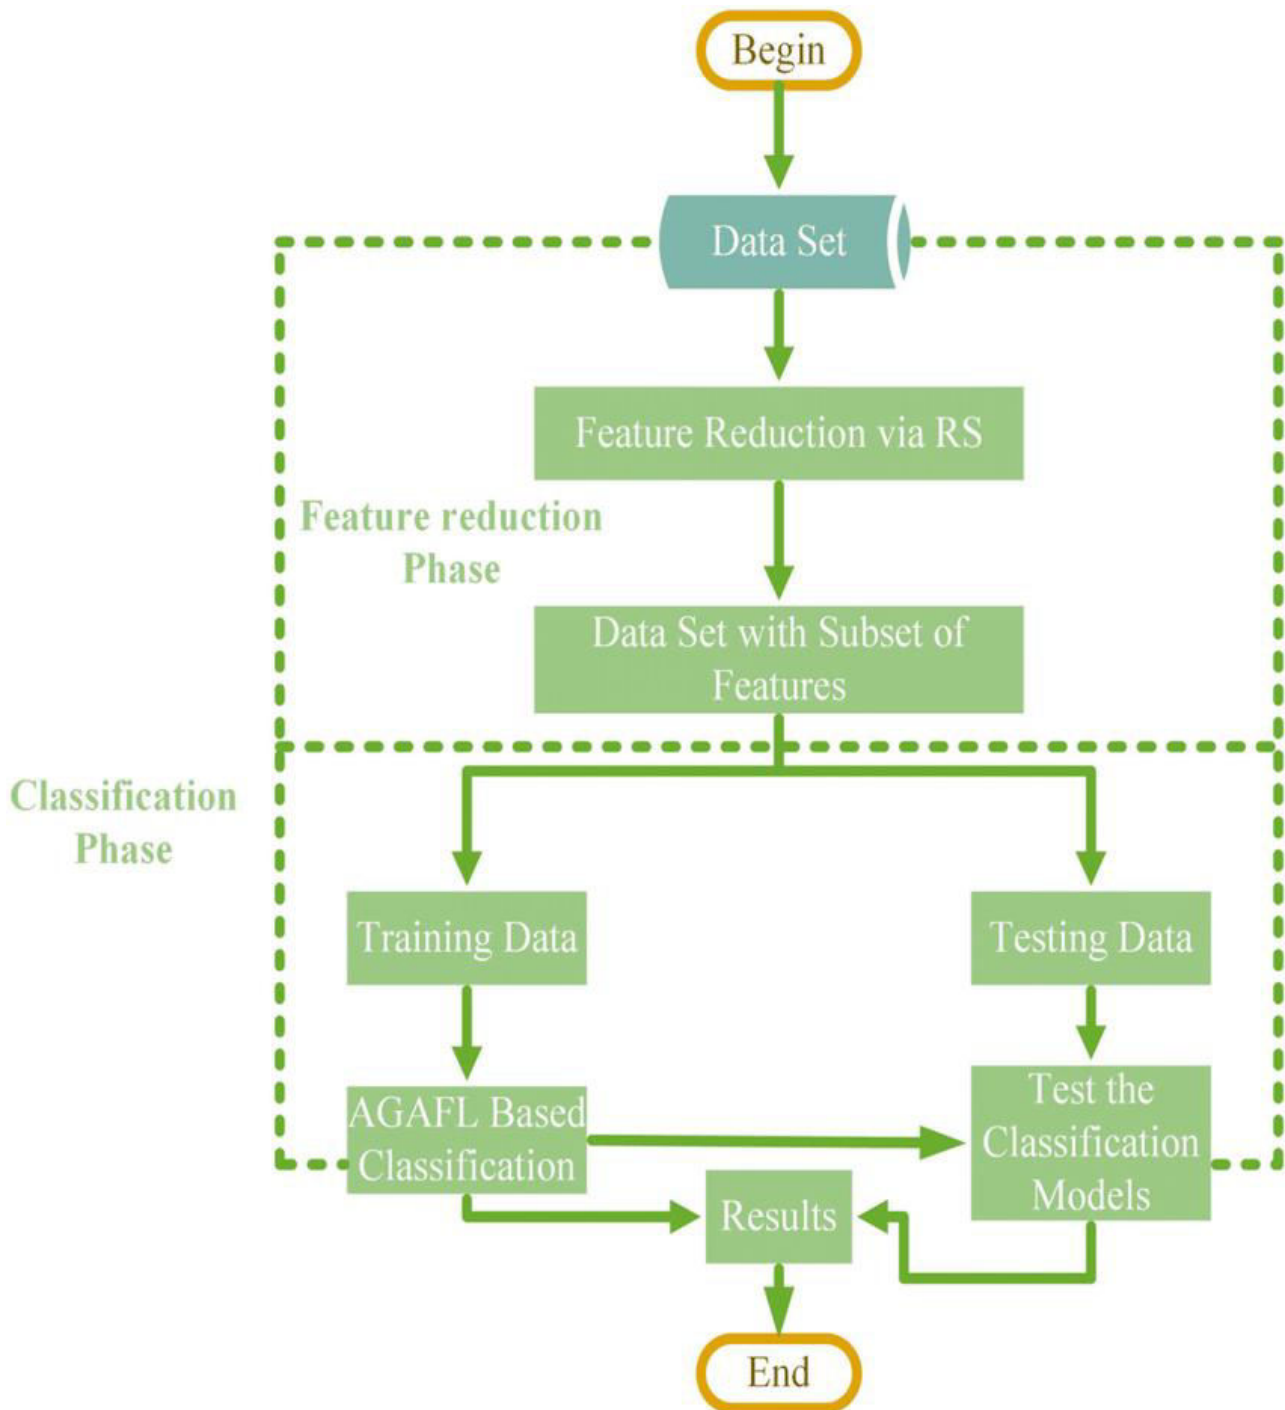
Begin

Data Set

Feature Reduction via RS

Feature reduction Phase

Data Set with Subset of Features

Classification Phase

Training Data

Testing Data

AGAFL Based Classification

Test the Classification Models

Results

End